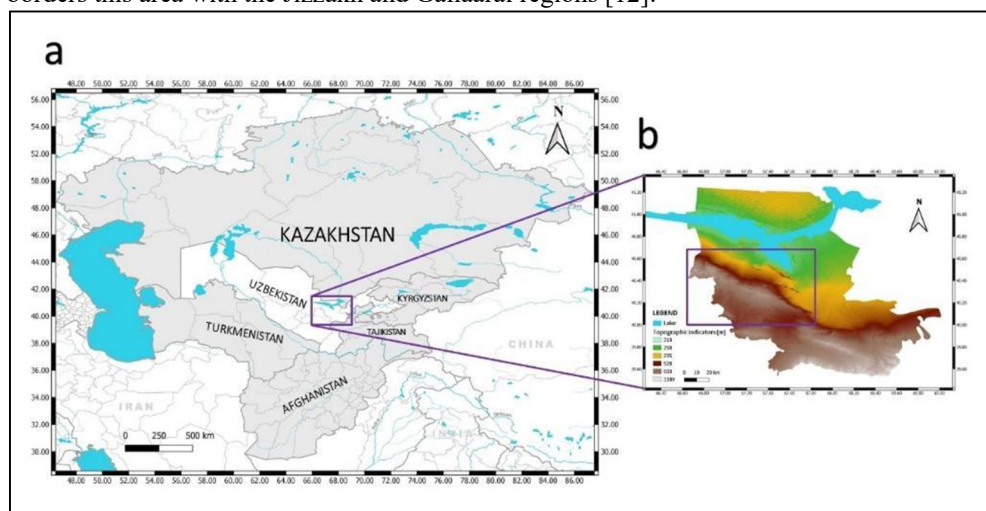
borders this area with the Jizzakh and Gallaaral regions [12].

a

48.00 50.00 52.00 54.00 56.00 58.00 60.00 62.00 64.00 66.00 68.00 70.00 72.00 74.00 76.00 78.00 80.00 82.00 84.00 86.00

56.00
54.00
52.00
50.00
48.00
46.00
44.00
42.00
40.00
38.00
36.00
34.00
32.00
30.00

N

KAZAKHSTAN

UZBEKISTAN

KYRGYZSTAN

TAJIKISTAN

TURKMENISTAN

CHINA

AFGHANISTAN

IRAN

INDIA

0 250 500 km

b

N

LEGEND
Lake
Topographic indicators[m]
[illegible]

0 10 20 km